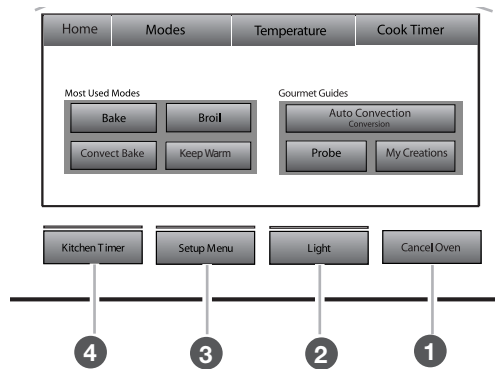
Home Modes Temperature Cook Timer

Most Used Modes

Bake
Broil
Convect Bake
Keep Warm

Gourmet Guides

Auto Convection
Conversion
Probe
My Creations

Kitchen Timer
Setup Menu
Light
Cancel Oven

4
3
2
1